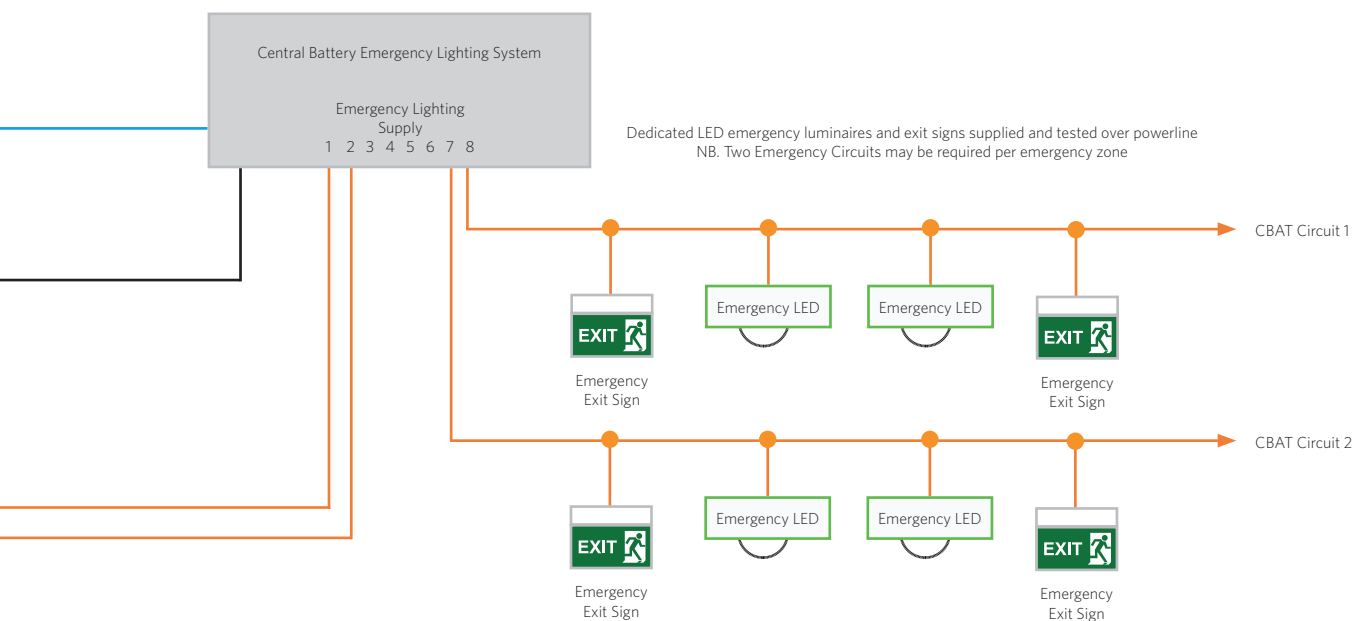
Central Battery Emergency Lighting System

Emergency Lighting Supply
1 2 3 4 5 6 7 8

Dedicated LED emergency luminaires and exit signs supplied and tested over powerline
NB. Two Emergency Circuits may be required per emergency zone

CBAT Circuit 1

EXIT

Emergency LED

Emergency LED

EXIT

Emergency Exit Sign

Emergency Exit Sign

CBAT Circuit 2

EXIT

Emergency LED

Emergency LED

EXIT

Emergency Exit Sign

Emergency Exit Sign